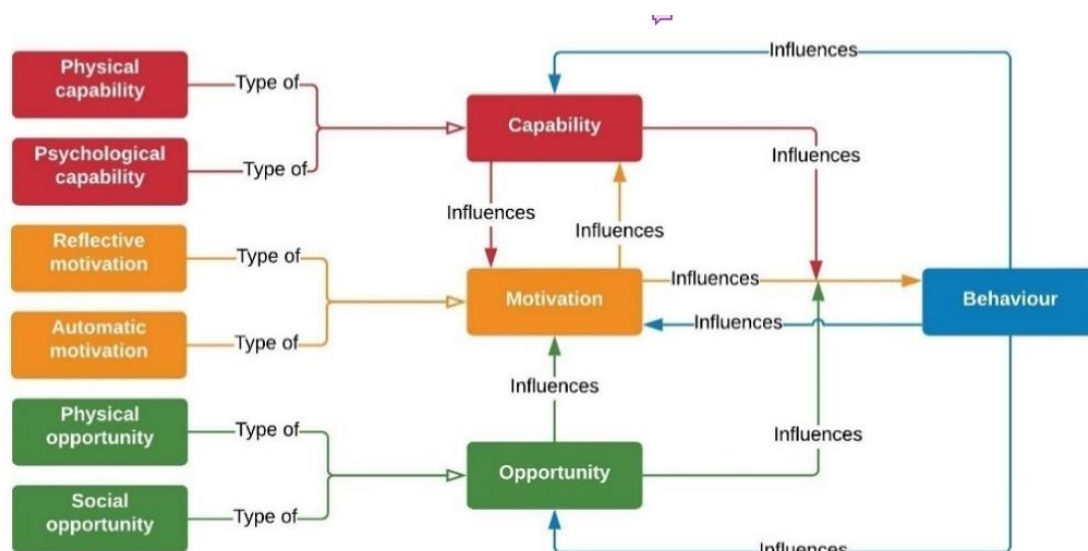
Physical capability
Type of
Psychological capability
Type of
Reflective motivation
Type of
Automatic motivation
Type of
Physical opportunity
Type of
Social opportunity
Type of
Influences
Capability
Influences
Influences
Influences
Motivation
Influences
Influences
Behaviour
Influences
Opportunity
Influences
Influences